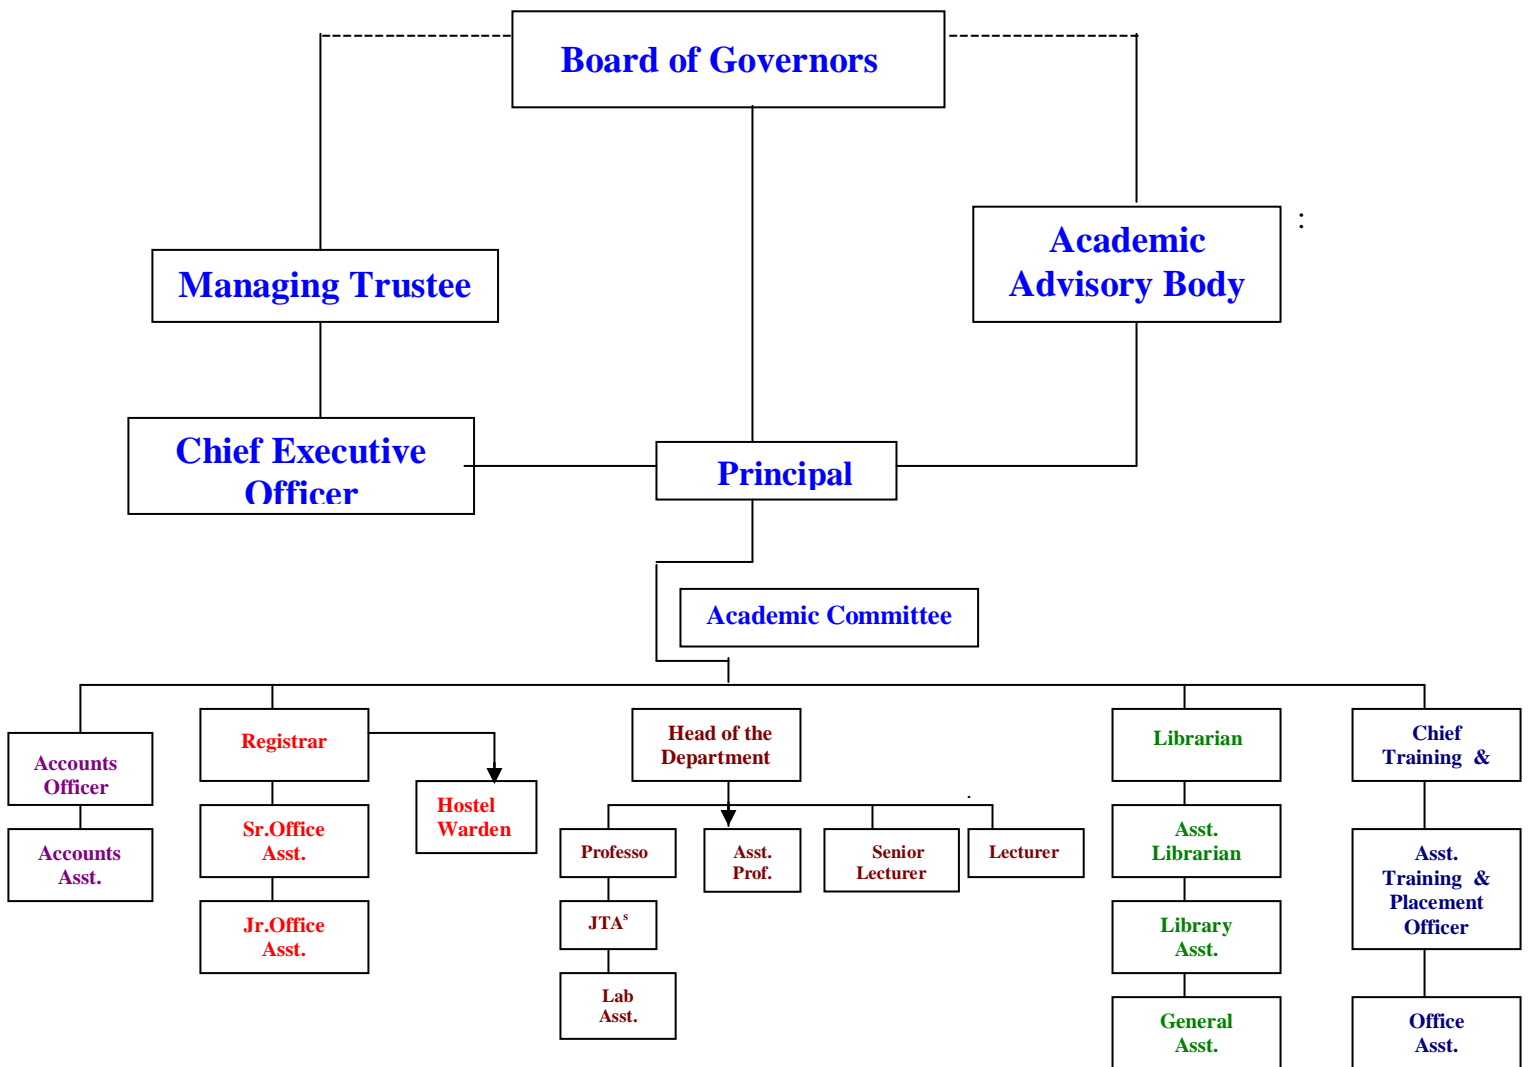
Board of Governors

Managing Trustee

Academic Advisory Body

:

Chief Executive Officer

Principal

Academic Committee

Accounts Officer

Accounts Asst.

Registrar

Sr.Office Asst.

Jr.Office Asst.

Hostel Warden

Head of the Department

Professo

JTA$^s$

Lab Asst.

Asst. Prof.

Senior Lecturer

Lecturer

Librarian

Asst. Librarian

Library Asst.

General Asst.

Chief Training &

Asst. Training & Placement Officer

Office Asst.